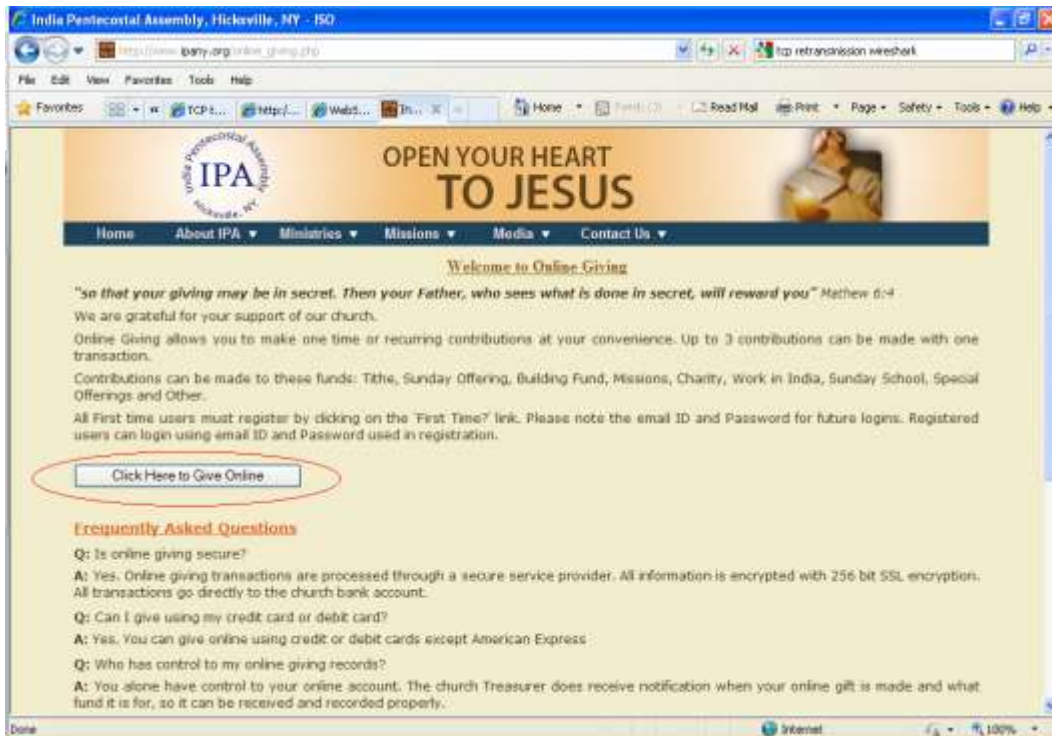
India Pentecostal Assembly, Hicksville, NY - ISO

http://www.ipany.org/online_giving.php

tcp retransmission wireshark

File Edit View Favorites Tools Help

Favorites TCP t... http:/... Websi... In...

Home Feeds (J) Read Mail Print Page Safety Tools Help

India Pentecostal Assembly IPA Hicksville, NY

OPEN YOUR HEART TO JESUS

Home About IPA ▼ Ministries ▼ Missions ▼ Media ▼ Contact Us ▼

Welcome to Online Giving

"so that your giving may be in secret. Then your Father, who sees what is done in secret, will reward you" Mathew 6:4

We are grateful for your support of our church.

Online Giving allows you to make one time or recurring contributions at your convenience. Up to 3 contributions can be made with one transaction.

Contributions can be made to these funds: Tithe, Sunday Offering, Building Fund, Missions, Charity, Work in India, Sunday School, Special Offerings and Other.

All First time users must register by clicking on the 'First Time?' link. Please note the email ID and Password for future logins. Registered users can login using email ID and Password used in registration.

Click Here to Give Online

Frequently Asked Questions

Q: Is online giving secure?

A: Yes. Online giving transactions are processed through a secure service provider. All information is encrypted with 256 bit SSL encryption. All transactions go directly to the church bank account.

Q: Can I give using my credit card or debit card?

A: Yes. You can give online using credit or debit cards except American Express

Q: Who has control to my online giving records?

A: You alone have control to your online account. The church Treasurer does receive notification when your online gift is made and what fund it is for, so it can be received and recorded properly.

Done Internet 100%